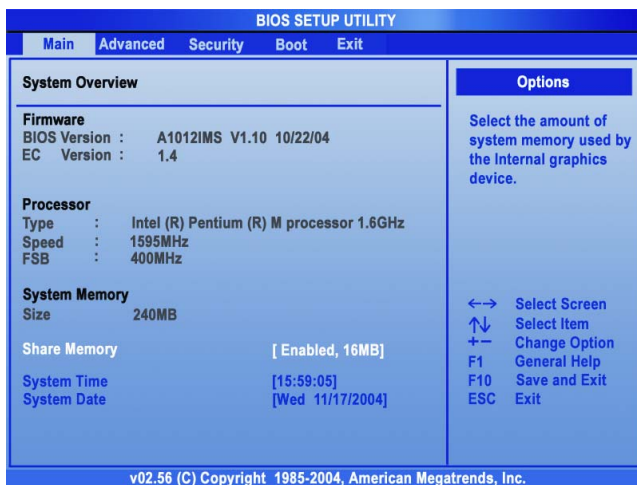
BIOS SETUP UTILITY

Main Advanced Security Boot Exit

System Overview

Firmware
BIOS Version : A1012IMS V1.10 10/22/04
EC Version : 1.4

Processor
Type : Intel (R) Pentium (R) M processor 1.6GHz
Speed : 1595MHz
FSB : 400MHz

System Memory
Size 240MB

Share Memory [ Enabled, 16MB]

System Time [15:59:05]
System Date [Wed 11/17/2004]

Options

Select the amount of system memory used by the Internal graphics device.

←→ Select Screen
↑↓ Select Item
+− Change Option
F1 General Help
F10 Save and Exit
ESC Exit

v02.56 (C) Copyright 1985-2004, American Megatrends, Inc.